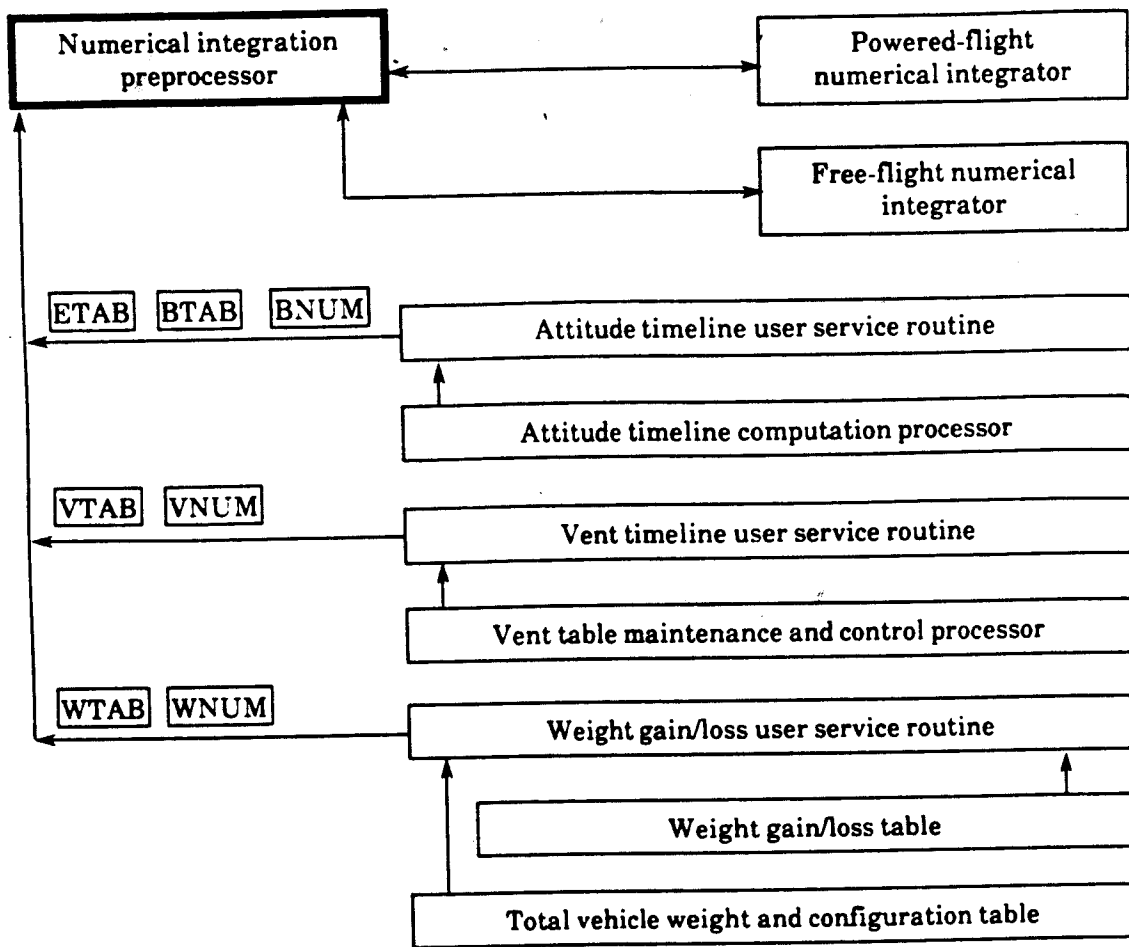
Numerical integration preprocessor

Powered-flight numerical integrator

Free-flight numerical integrator

ETAB BTAB BNUM

Attitude timeline user service routine

Attitude timeline computation processor

VTAB VNUM

Vent timeline user service routine

Vent table maintenance and control processor

WTAB WNUM

Weight gain/loss user service routine

Weight gain/loss table

Total vehicle weight and configuration table